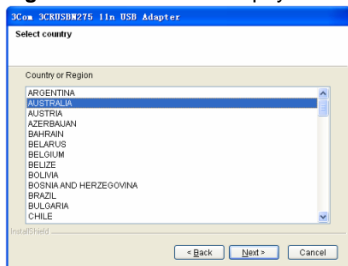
3Com 3CRUSBN275 11n USB Adapter
Select country

Country or Region

ARGENTINA
AUSTRALIA
AUSTRIA
AZERBAIJAN
BAHRAIN
BELARUS
BELGIUM
BELIZE
BOLIVIA
BOSNIA AND HERZEGOVINA
BRAZIL
BULGARIA
CHILE

InstallShield

< Back
Next >
Cancel